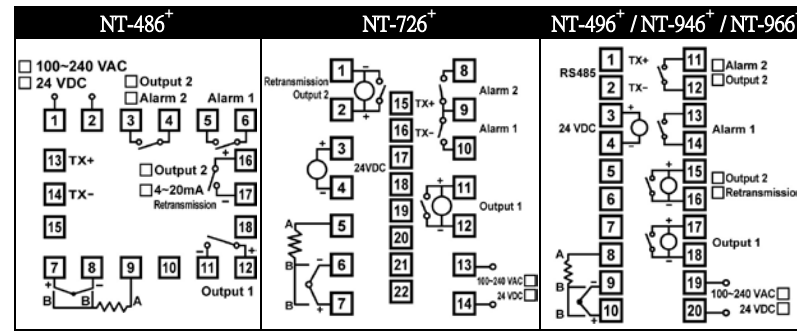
NT-486$^{+}$

□ 100~240 VAC
□ 24 VDC
□Output 2
□Alarm 2
Alarm 1
1 2 3 4 5 6
13 TX+
14 TX-
15
□Output 2
□4~20mA
Retransmission
16
17
18
7 8 9 10 11 12
B B A
Output 1

NT-726$^{+}$

Retransmission Output 2
1
2
3
24VDC
4
5
A
B
6
B
7
15 TX+
16 TX-
17
18
19
20
21
22
8
Alarm 2
9
Alarm 1
10
11
Output 1
12
13
100~240 VAC□
14
24 VDC□

NT-496$^{+}$ / NT-946$^{+}$ / NT-966

RS485
1 TX+
2 TX-
24 VDC
3
4
5
6
7
A
8
B
9
B
10
11
□Alarm 2
□Output 2
12
13
Alarm 1
14
15
□Output 2
□Retransmissio
16
17
Output 1
18
19
100~240 VAC□
20
24 VDC□